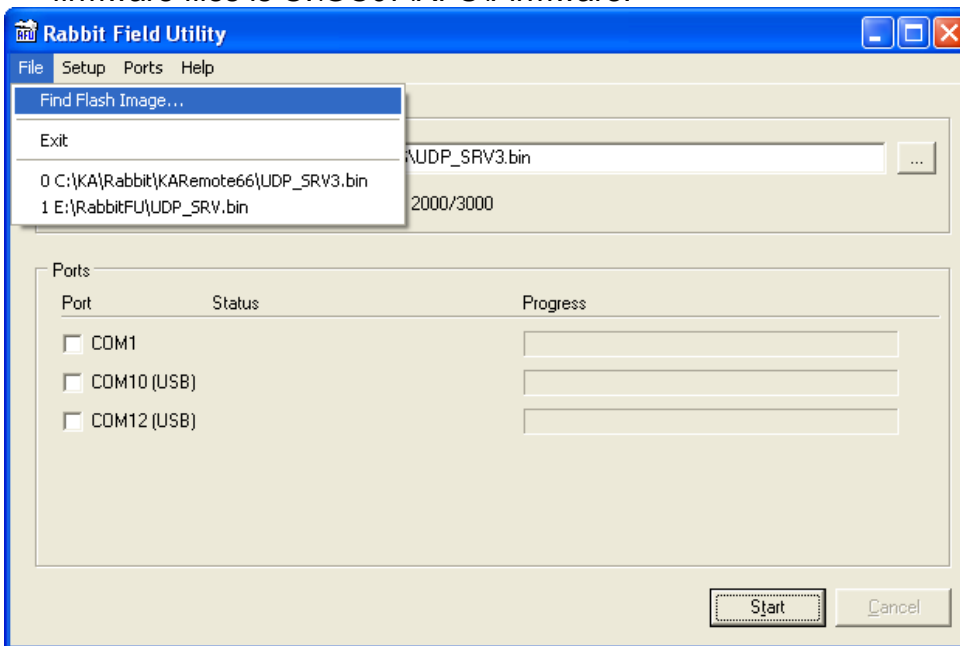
Rabbit Field Utility

File Setup Ports Help

Find Flash Image...

Exit

0 C:\KA\Rabbit\KARemote66\UDP_SRV3.bin

1 E:\RabbitFU\UDP_SRV.bin

\UDP_SRV3.bin

...

2000/3000

Ports

Port Status Progress

COM1

COM10 (USB)

COM12 (USB)

Start

Cancel